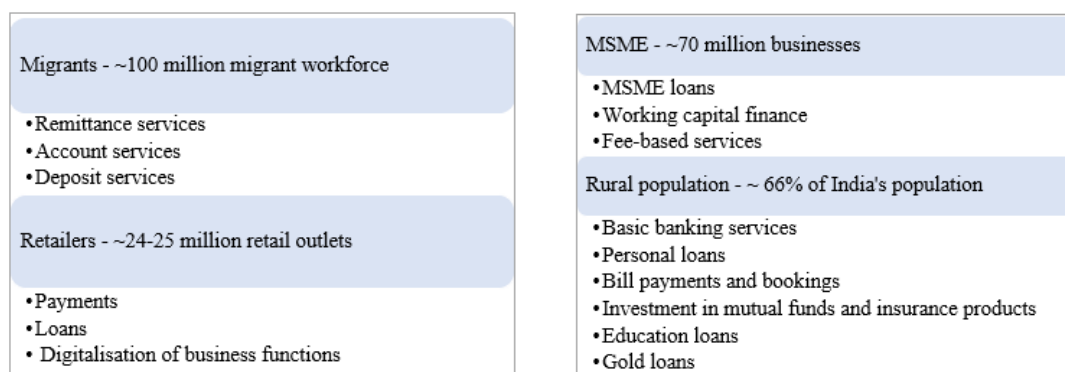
Migrants - ~100 million migrant workforce

• Remittance services
• Account services
• Deposit services

Retailers - ~24-25 million retail outlets

• Payments
• Loans
• Digitalisation of business functions

MSME - ~70 million businesses

• MSME loans
• Working capital finance
• Fee-based services

Rural population - ~ 66% of India's population

• Basic banking services
• Personal loans
• Bill payments and bookings
• Investment in mutual funds and insurance products
• Education loans
• Gold loans